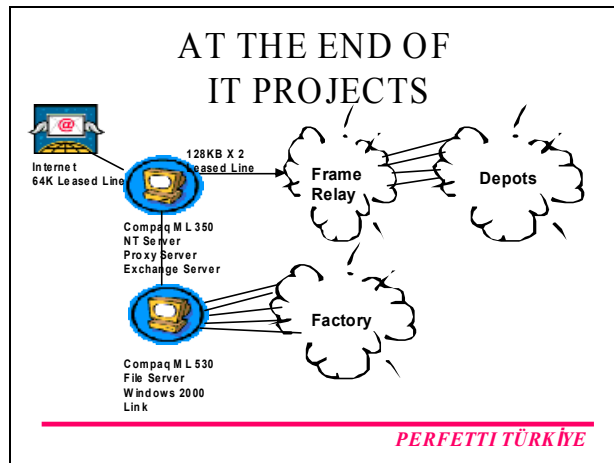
AT THE END OF
IT PROJECTS

@

Internet
64K Leased Line

128KB X 2
Leased Line

Frame
Relay

Depots

Compaq ML 350
NT Server
Proxy Server
Exchange Server

Factory

Compaq ML 530
File Server
Windows 2000
Link

PERFETTI TÜRKİYE